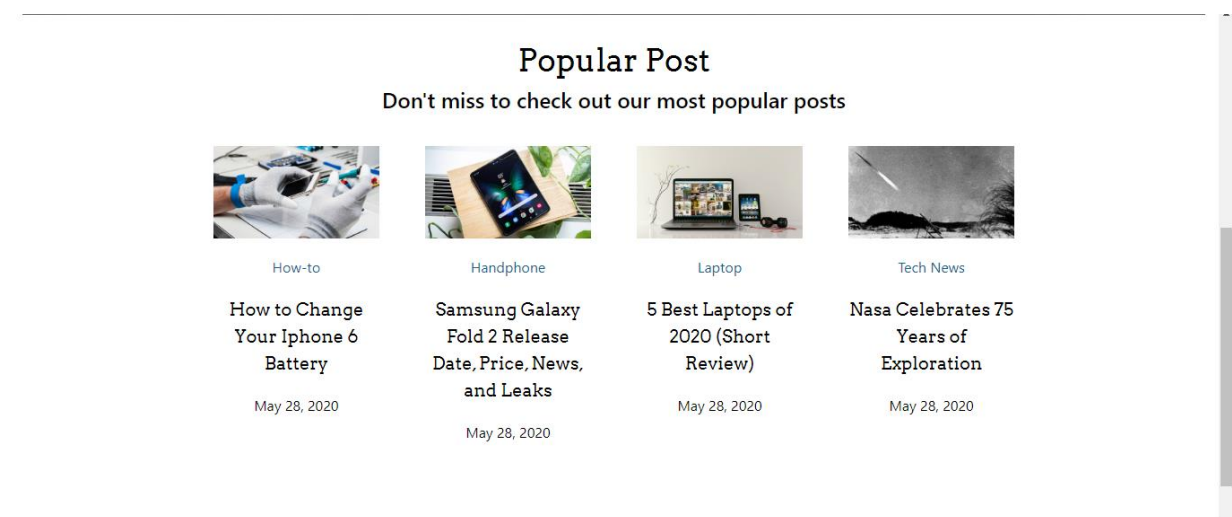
Popular Post

Don't miss to check out our most popular posts

How-to

How to Change Your Iphone 6 Battery

May 28, 2020

Handphone

Samsung Galaxy Fold 2 Release Date, Price, News, and Leaks

May 28, 2020

Laptop

5 Best Laptops of 2020 (Short Review)

May 28, 2020

Tech News

Nasa Celebrates 75 Years of Exploration

May 28, 2020